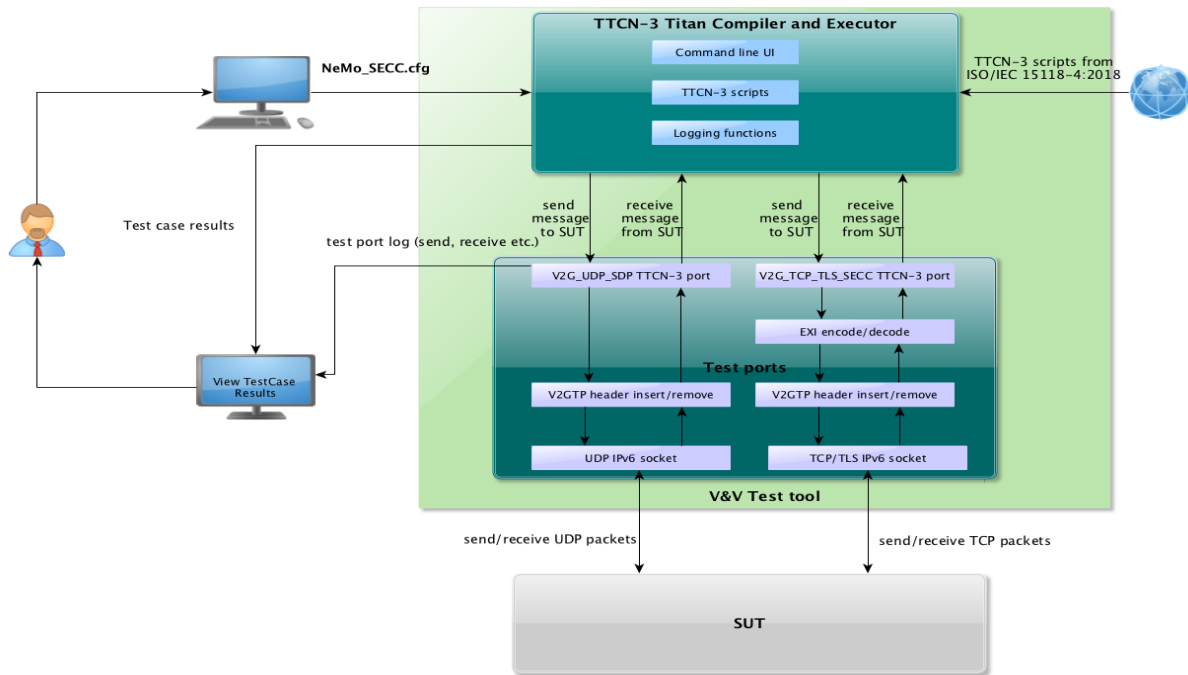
TTCN-3 Titan Compiler and Executor

Command line UI

TTCN-3 scripts

Logging functions

NeMo_SECC.cfg

TTCN-3 scripts from ISO/IEC 15118-4:2018

Test case results

test port log (send, receive etc.)

send message to SUT

receive message from SUT

send message to SUT

receive message from SUT

V2G_UDP_SDP TTCN-3 port

V2G_TCP_TLS_SECC TTCN-3 port

EXI encode/decode

Test ports

V2GTP header insert/remove

V2GTP header insert/remove

UDP IPv6 socket

TCP/TLS IPv6 socket

View TestCase Results

V&V Test tool

send/receive UDP packets

send/receive TCP packets

SUT